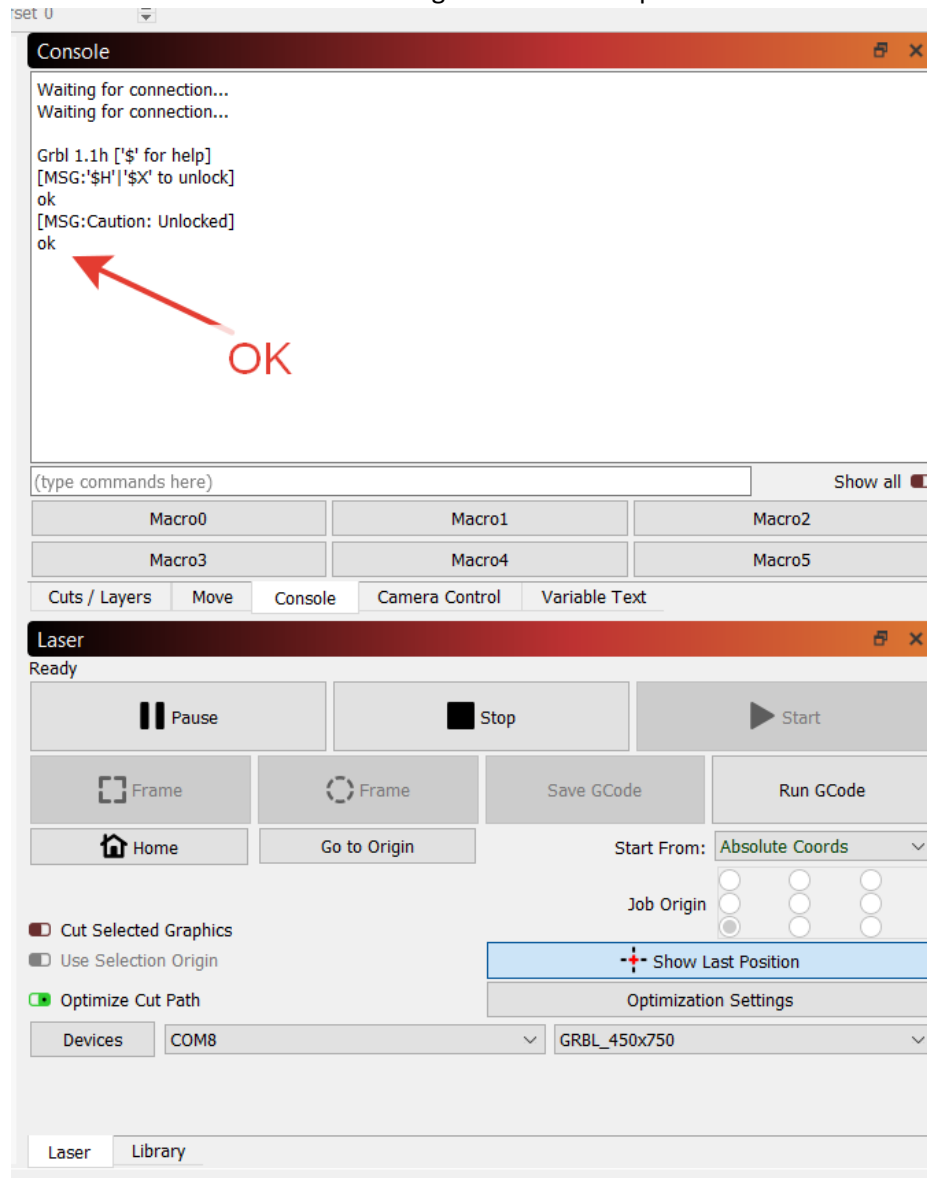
set 0

Console

Waiting for connection...
Waiting for connection...

Grbl 1.1h ['$' for help]
[MSG:'$H'|'$X' to unlock]
ok
[MSG:Caution: Unlocked]
ok

OK

(type commands here)

Show all

Macro0 Macro1 Macro2
Macro3 Macro4 Macro5

Cuts / Layers Move Console Camera Control Variable Text

Laser

Ready

Pause Stop Start

Frame Frame Save GCode Run GCode

Home Go to Origin

Start From: Absolute Coords

Job Origin

Cut Selected Graphics
Use Selection Origin
Optimize Cut Path

Show Last Position
Optimization Settings

Devices COM8 GRBL_450x750

Laser Library